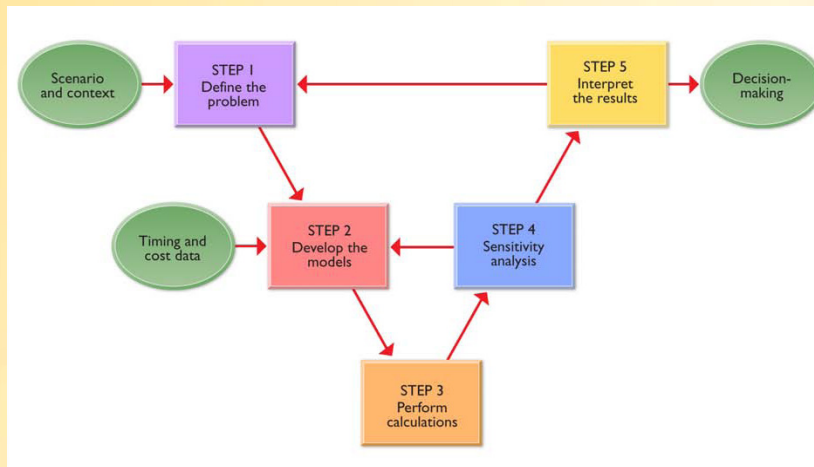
Scenario and context

STEP 1
Define the problem

STEP 5
Interpret the results

Decision-making

Timing and cost data

STEP 2
Develop the models

STEP 4
Sensitivity analysis

STEP 3
Perform calculations